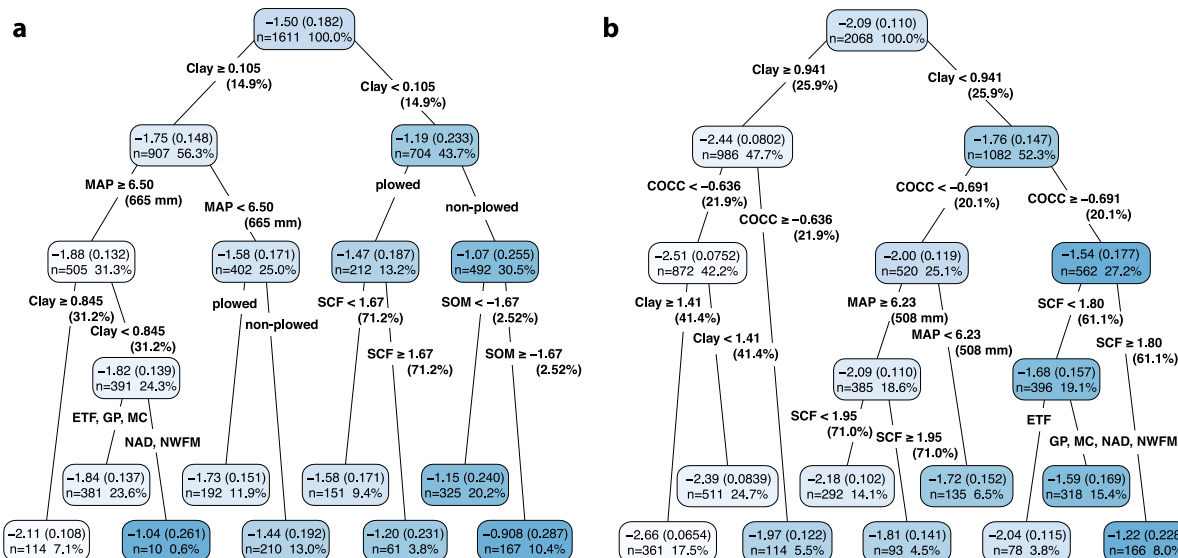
a

−1.50 (0.182)
n=1611 100.0%

Clay ≥ 0.105 (14.9%)
Clay < 0.105 (14.9%)

−1.75 (0.148)
n=907 56.3%

−1.19 (0.233)
n=704 43.7%

MAP ≥ 6.50 (665 mm)
MAP < 6.50 (665 mm)
plowed
non-plowed

−1.88 (0.132)
n=505 31.3%

−1.58 (0.171)
n=402 25.0%

−1.47 (0.187)
n=212 13.2%

−1.07 (0.255)
n=492 30.5%

Clay ≥ 0.845 (31.2%)
Clay < 0.845 (31.2%)
plowed
non-plowed
SCF < 1.67 (71.2%)
SCF ≥ 1.67 (71.2%)
SOM < −1.67 (2.52%)
SOM ≥ −1.67 (2.52%)

−1.82 (0.139)
n=391 24.3%

ETF, GP, MC
NAD, NWFM

−1.84 (0.137)
n=381 23.6%

−1.73 (0.151)
n=192 11.9%

−1.58 (0.171)
n=151 9.4%

−1.15 (0.240)
n=325 20.2%

−2.11 (0.108)
n=114 7.1%

−1.04 (0.261)
n=10 0.6%

−1.44 (0.192)
n=210 13.0%

−1.20 (0.231)
n=61 3.8%

−0.908 (0.287)
n=167 10.4%

b

−2.09 (0.110)
n=2068 100.0%

Clay ≥ 0.941 (25.9%)
Clay < 0.941 (25.9%)

−2.44 (0.0802)
n=986 47.7%

−1.76 (0.147)
n=1082 52.3%

COCC < −0.636 (21.9%)
COCC ≥ −0.636 (21.9%)
COCC < −0.691 (20.1%)
COCC ≥ −0.691 (20.1%)

−2.51 (0.0752)
n=872 42.2%

−2.00 (0.119)
n=520 25.1%

−1.54 (0.177)
n=562 27.2%

Clay ≥ 1.41 (41.4%)
Clay < 1.41 (41.4%)
MAP ≥ 6.23 (508 mm)
MAP < 6.23 (508 mm)
SCF < 1.80 (61.1%)
SCF ≥ 1.80 (61.1%)

−2.09 (0.110)
n=385 18.6%

−1.68 (0.157)
n=396 19.1%

SCF < 1.95 (71.0%)
SCF ≥ 1.95 (71.0%)
ETF
GP, MC, NAD, NWFM

−2.39 (0.0839)
n=511 24.7%

−2.18 (0.102)
n=292 14.1%

−1.72 (0.152)
n=135 6.5%

−1.59 (0.169)
n=318 15.4%

−2.66 (0.0654)
n=361 17.5%

−1.97 (0.122)
n=114 5.5%

−1.81 (0.141)
n=93 4.5%

−2.04 (0.115)
n=78 3.8%

−1.22 (0.228
n=166 8.0%